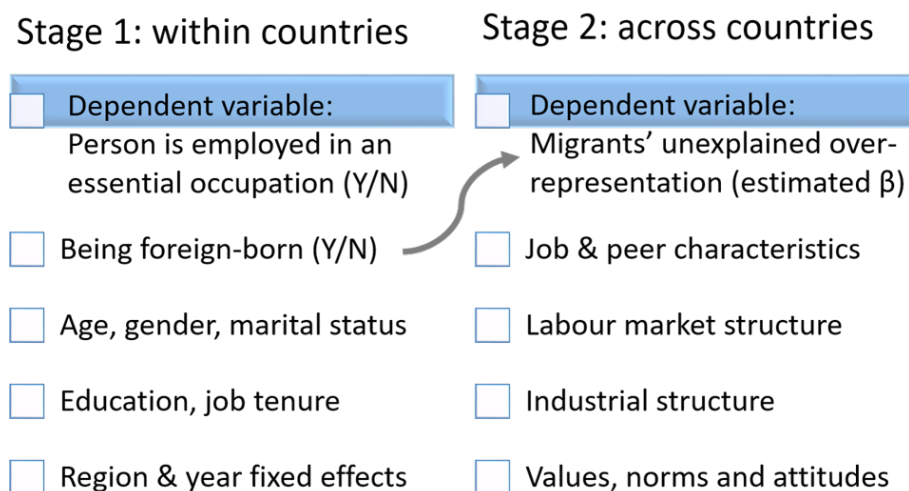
Stage 1: within countries

Dependent variable:
Person is employed in an essential occupation (Y/N)

Being foreign-born (Y/N)

Age, gender, marital status

Education, job tenure

Region & year fixed effects

Stage 2: across countries

Dependent variable:
Migrants' unexplained over-representation (estimated β)

Job & peer characteristics

Labour market structure

Industrial structure

Values, norms and attitudes